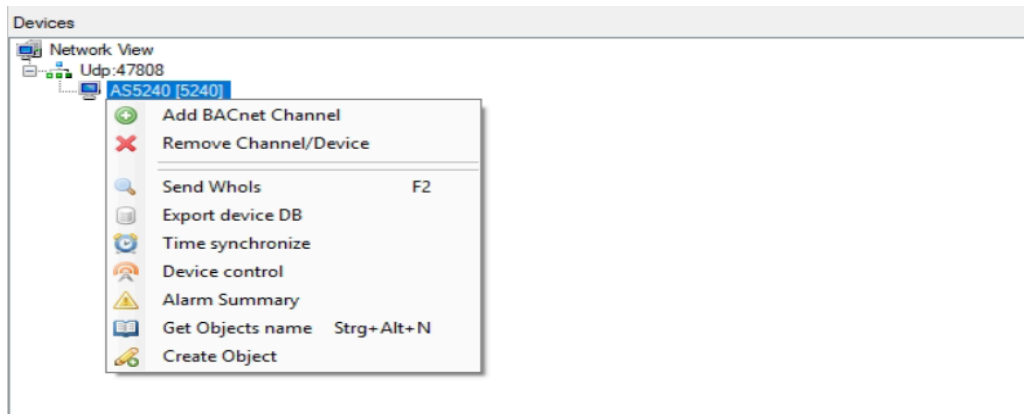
Devices

Network View
Udp:47808
AS5240 [5240]

Add BACnet Channel
Remove Channel/Device

Send WhoIs F2
Export device DB
Time synchronize
Device control
Alarm Summary
Get Objects name Strg+Alt+N
Create Object